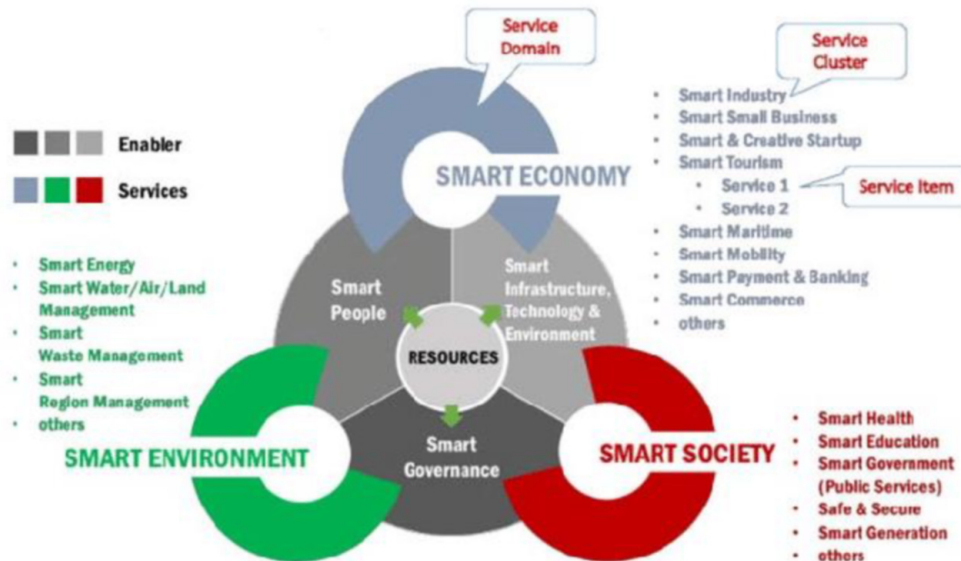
Service Domain

Service Cluster

Enabler

Services

SMART ECONOMY

- Smart Industry
- Smart Small Business
- Smart & Creative Startup
- Smart Tourism
  - Service 1
  - Service 2
- Smart Maritime
- Smart Mobility
- Smart Payment & Banking
- Smart Commerce
- others

Service Item

- Smart Energy
- Smart Water/Air/Land Management
- Smart Waste Management
- Smart Region Management
- others

Smart People

Smart Infrastructure, Technology & Environment

RESOURCES

Smart Governance

SMART ENVIRONMENT

SMART SOCIETY

- Smart Health
- Smart Education
- Smart Government (Public Services)
- Safe & Secure
- Smart Generation
- others